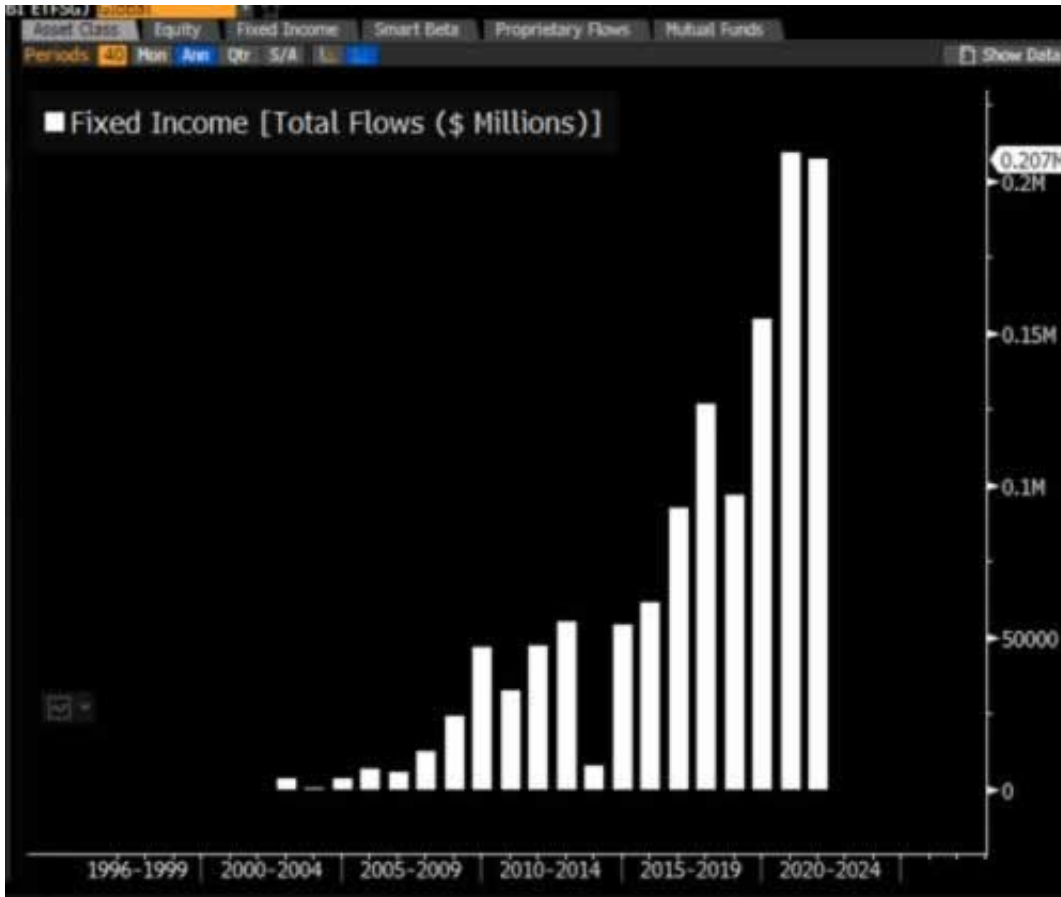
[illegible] ETFSG) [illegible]

Asset Class Equity Fixed Income Smart Beta Proprietary Flows Mutual Funds

Periods 40 Mon Ann Qtr S/A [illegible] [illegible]

Show Data

Fixed Income [Total Flows ($ Millions)]

0.207M
0.2M
0.15M
0.1M
50000
0

1996-1999 | 2000-2004 | 2005-2009 | 2010-2014 | 2015-2019 | 2020-2024